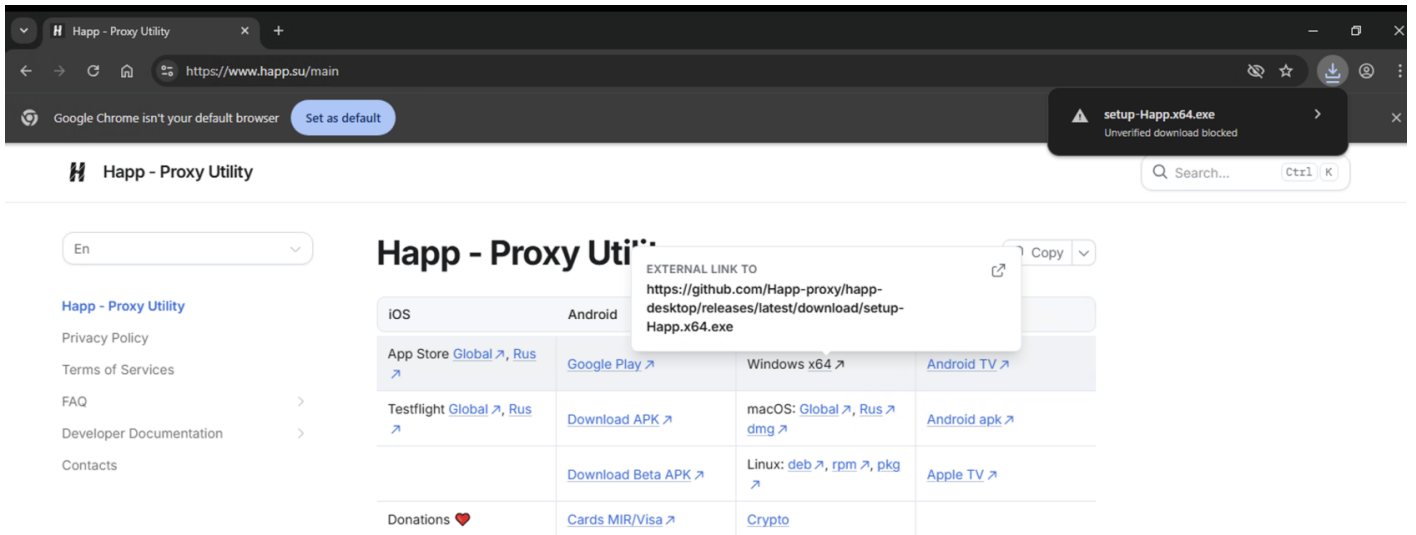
Happ - Proxy Utility ×  +

https://www.happ.su/main

Google Chrome isn't your default browser  Set as default

setup-Happ.x64.exe
Unverified download blocked

Happ - Proxy Utility

Search...  Ctrl K

En

Happ - Proxy Utility
Privacy Policy
Terms of Services
FAQ
Developer Documentation
Contacts

# Happ - Proxy Uti

Copy

EXTERNAL LINK TO
https://github.com/Happ-proxy/happ-desktop/releases/latest/download/setup-Happ.x64.exe

| iOS | Android | | |
|---|---|---|---|
| App Store Global ↗, Rus ↗ | Google Play ↗ | Windows x64 ↗ | Android TV ↗ |
| Testflight Global ↗, Rus ↗ | Download APK ↗ | macOS: Global ↗, Rus ↗ dmg ↗ | Android apk ↗ |
| | Download Beta APK ↗ | Linux: deb ↗, rpm ↗, pkg ↗ | Apple TV ↗ |
| Donations | Cards MIR/Visa ↗ | Crypto | |